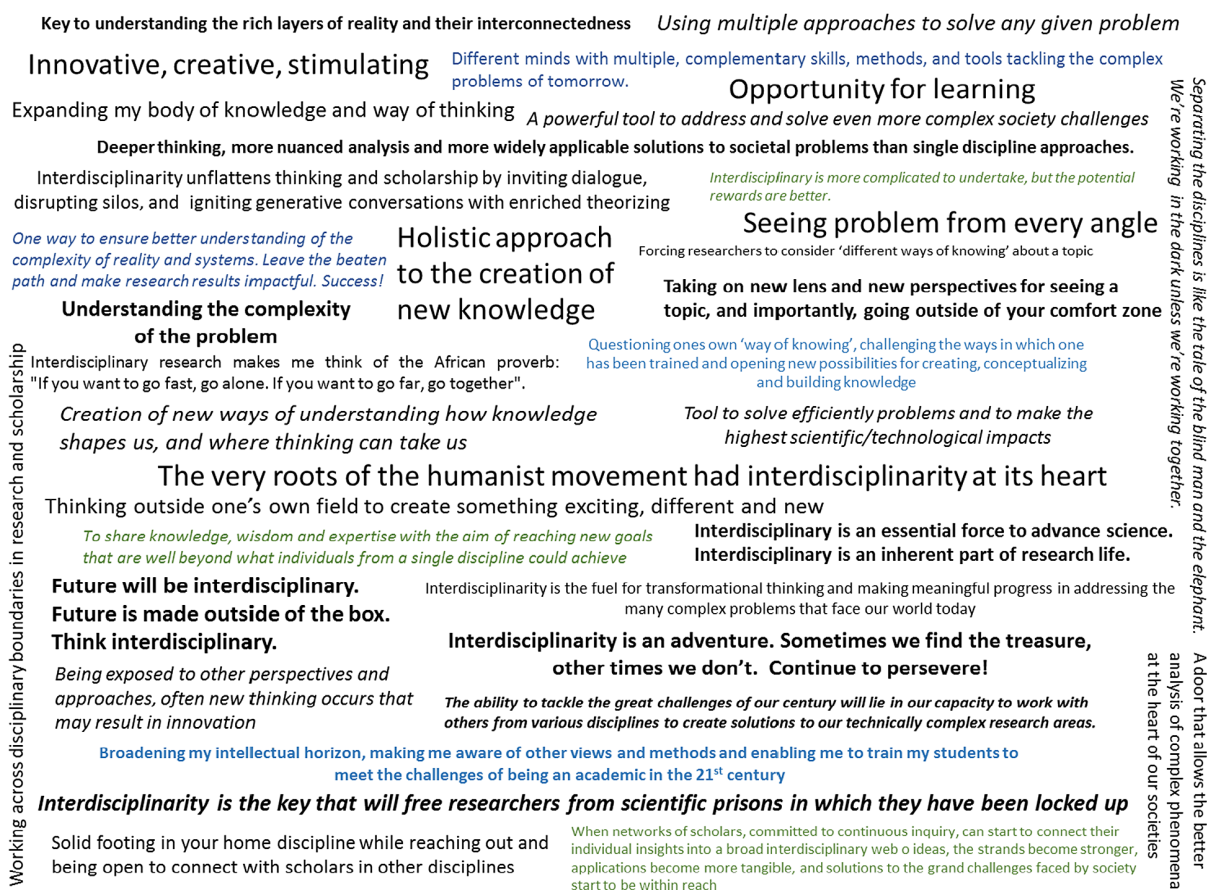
Key to understanding the rich layers of reality and their interconnectedness

Using multiple approaches to solve any given problem

Innovative, creative, stimulating

Different minds with multiple, complementary skills, methods, and tools tackling the complex problems of tomorrow.

Opportunity for learning

Expanding my body of knowledge and way of thinking

A powerful tool to address and solve even more complex society challenges

Deeper thinking, more nuanced analysis and more widely applicable solutions to societal problems than single discipline approaches.

Interdisciplinarity unflattens thinking and scholarship by inviting dialogue, disrupting silos, and igniting generative conversations with enriched theorizing

Interdisciplinary is more complicated to undertake, but the potential rewards are better.

Seeing problem from every angle

One way to ensure better understanding of the complexity of reality and systems. Leave the beaten path and make research results impactful. Success!

Holistic approach to the creation of new knowledge

Forcing researchers to consider 'different ways of knowing' about a topic

Taking on new lens and new perspectives for seeing a topic, and importantly, going outside of your comfort zone

Understanding the complexity of the problem

Interdisciplinary research makes me think of the African proverb: "If you want to go fast, go alone. If you want to go far, go together".

Questioning ones own 'way of knowing', challenging the ways in which one has been trained and opening new possibilities for creating, conceptualizing and building knowledge

Creation of new ways of understanding how knowledge shapes us, and where thinking can take us

Tool to solve efficiently problems and to make the highest scientific/technological impacts

The very roots of the humanist movement had interdisciplinarity at its heart

Thinking outside one's own field to create something exciting, different and new

To share knowledge, wisdom and expertise with the aim of reaching new goals that are well beyond what individuals from a single discipline could achieve

Interdisciplinary is an essential force to advance science.
Interdisciplinary is an inherent part of research life.

Future will be interdisciplinary.
Future is made outside of the box.
Think interdisciplinary.

Interdisciplinarity is the fuel for transformational thinking and making meaningful progress in addressing the many complex problems that face our world today

Interdisciplinarity is an adventure. Sometimes we find the treasure, other times we don't. Continue to persevere!

Being exposed to other perspectives and approaches, often new thinking occurs that may result in innovation

The ability to tackle the great challenges of our century will lie in our capacity to work with others from various disciplines to create solutions to our technically complex research areas.

Broadening my intellectual horizon, making me aware of other views and methods and enabling me to train my students to meet the challenges of being an academic in the 21$^{st}$ century

Interdisciplinarity is the key that will free researchers from scientific prisons in which they have been locked up

Solid footing in your home discipline while reaching out and being open to connect with scholars in other disciplines

When networks of scholars, committed to continuous inquiry, can start to connect their individual insights into a broad interdisciplinary web o ideas, the strands become stronger, applications become more tangible, and solutions to the grand challenges faced by society start to be within reach

Working across disciplinary boundaries in research and scholarship

Separating the disciplines is like the tale of the blind man and the elephant. We're working in the dark unless we're working together.

A door that allows the better analysis of complex phenomena at the heart of our societies